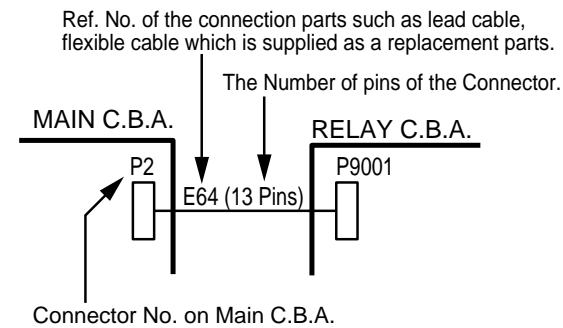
Ref. No. of the connection parts such as lead cable, flexible cable which is supplied as a replacement parts.

The Number of pins of the Connector.

MAIN C.B.A.

RELAY C.B.A.

P2

E64 (13 Pins)

P9001

Connector No. on Main C.B.A.